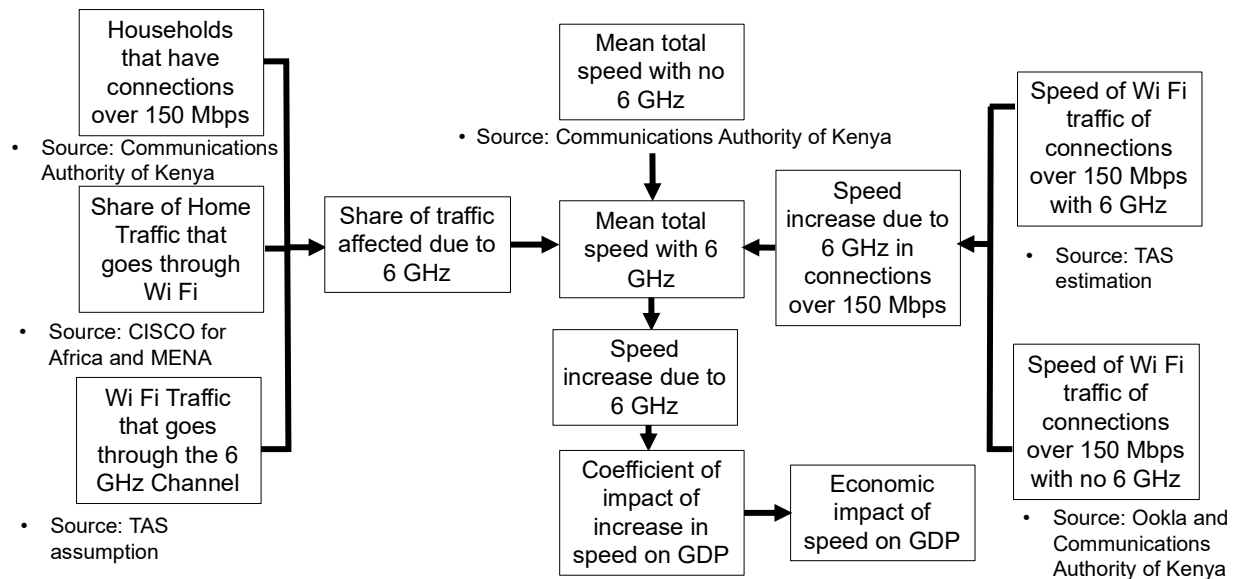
Households that have connections over 150 Mbps

• Source: Communications Authority of Kenya

Share of Home Traffic that goes through Wi Fi

• Source: CISCO for Africa and MENA

Wi Fi Traffic that goes through the 6 GHz Channel

• Source: TAS assumption

Share of traffic affected due to 6 GHz

Mean total speed with no 6 GHz

• Source: Communications Authority of Kenya

Mean total speed with 6 GHz

Speed increase due to 6 GHz

Coefficient of impact of increase in speed on GDP

Economic impact of speed on GDP

Speed increase due to 6 GHz in connections over 150 Mbps

Speed of Wi Fi traffic of connections over 150 Mbps with 6 GHz

• Source: TAS estimation

Speed of Wi Fi traffic of connections over 150 Mbps with no 6 GHz

• Source: Ookla and Communications Authority of Kenya